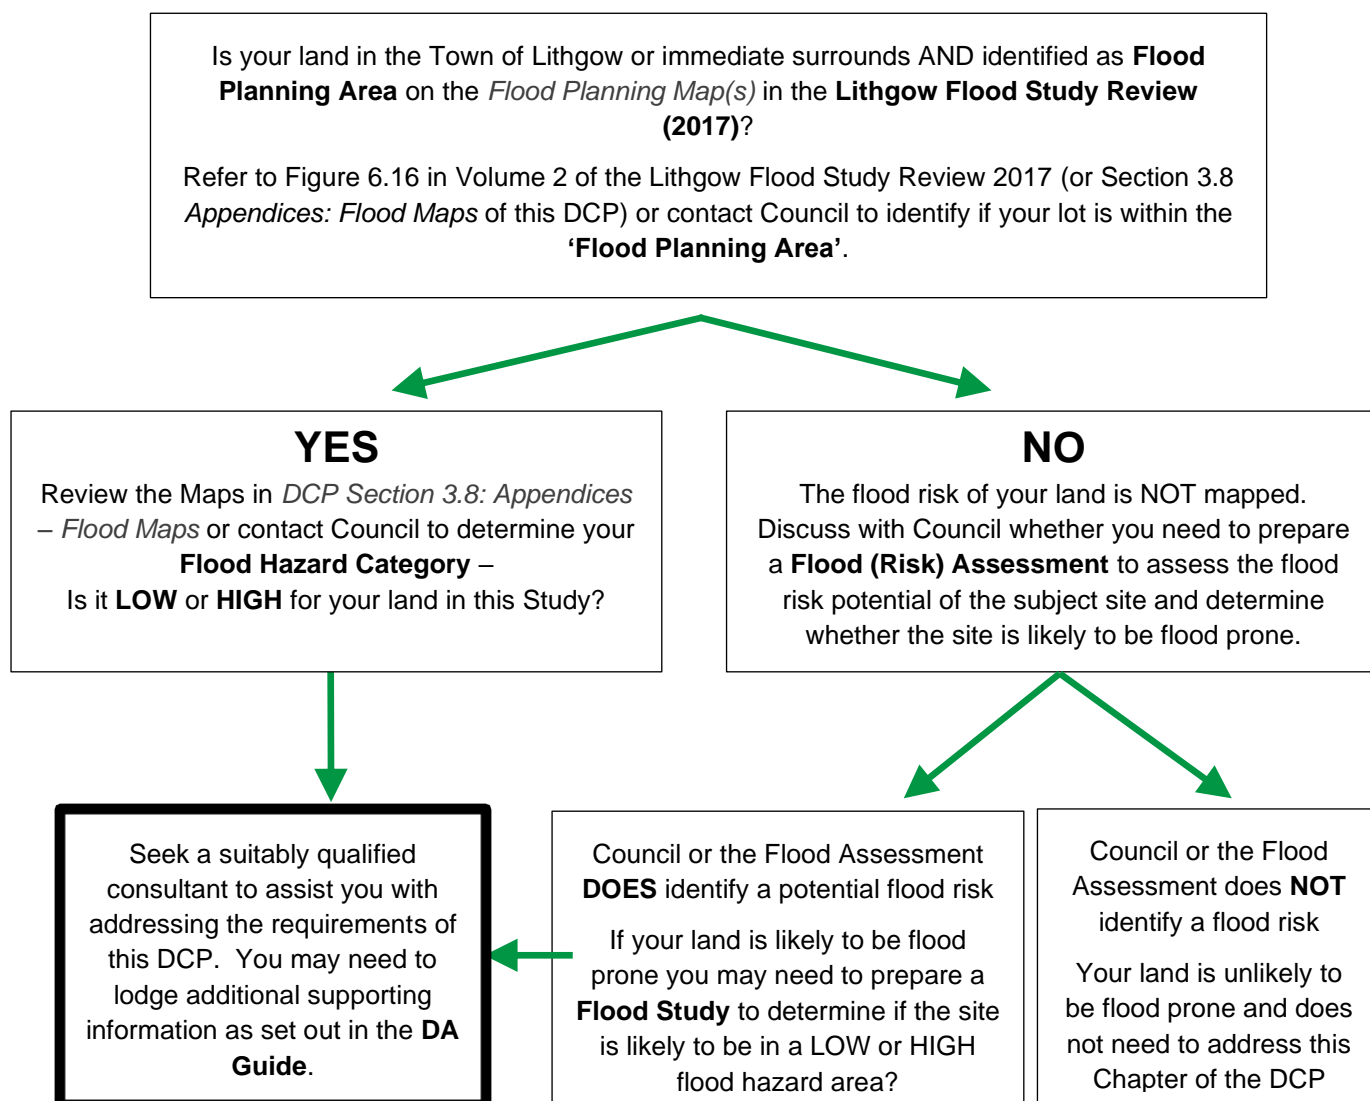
Is your land in the Town of Lithgow or immediate surrounds AND identified as Flood Planning Area on the Flood Planning Map(s) in the Lithgow Flood Study Review (2017)?

Refer to Figure 6.16 in Volume 2 of the Lithgow Flood Study Review 2017 (or Section 3.8 Appendices: Flood Maps of this DCP) or contact Council to identify if your lot is within the 'Flood Planning Area'.

YES

Review the Maps in DCP Section 3.8: Appendices – Flood Maps or contact Council to determine your Flood Hazard Category – Is it LOW or HIGH for your land in this Study?

NO

The flood risk of your land is NOT mapped. Discuss with Council whether you need to prepare a Flood (Risk) Assessment to assess the flood risk potential of the subject site and determine whether the site is likely to be flood prone.

Seek a suitably qualified consultant to assist you with addressing the requirements of this DCP. You may need to lodge additional supporting information as set out in the DA Guide.

Council or the Flood Assessment DOES identify a potential flood risk

If your land is likely to be flood prone you may need to prepare a Flood Study to determine if the site is likely to be in a LOW or HIGH flood hazard area?

Council or the Flood Assessment does NOT identify a flood risk

Your land is unlikely to be flood prone and does not need to address this Chapter of the DCP